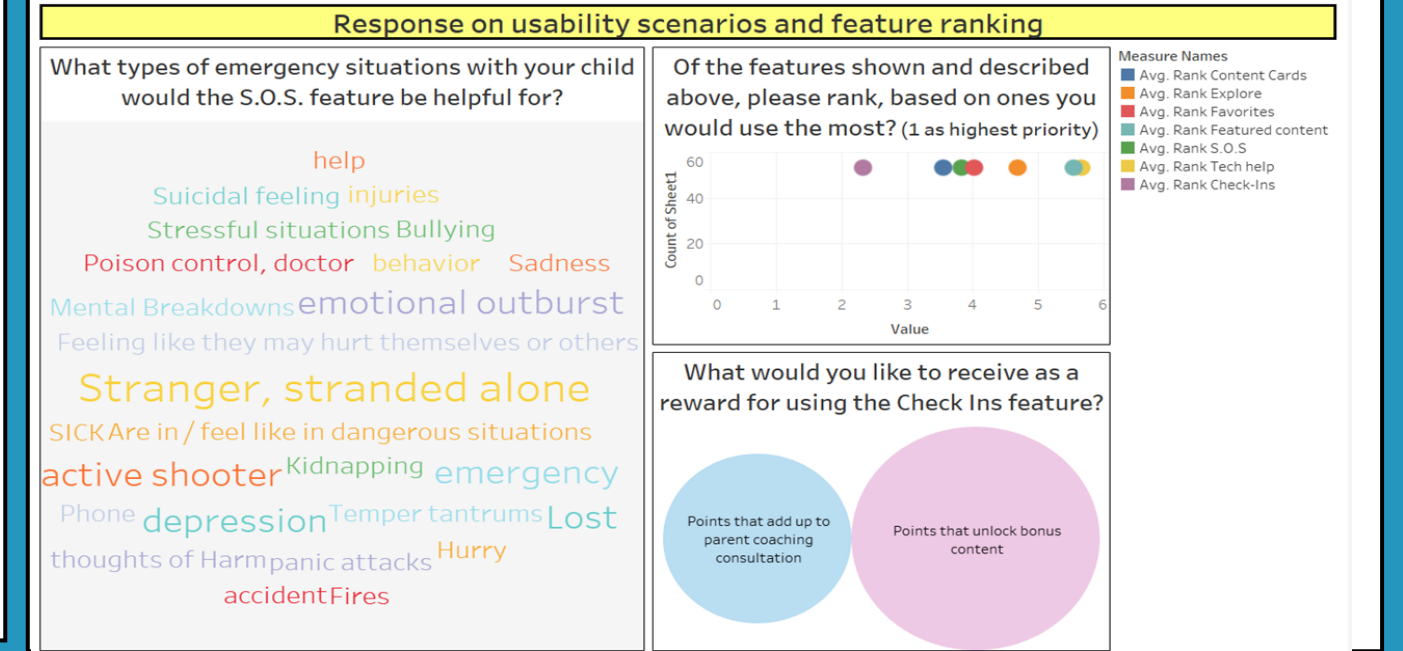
Response on usability scenarios and feature ranking

What types of emergency situations with your child would the S.O.S. feature be helpful for?

help
Suicidal feeling injuries
Stressful situations Bullying
Poison control, doctor behavior Sadness
Mental Breakdowns emotional outburst
Feeling like they may hurt themselves or others
Stranger, stranded alone
SICK Are in / feel like in dangerous situations
active shooter Kidnapping emergency
Phone depression Temper tantrums Lost
thoughts of Harm panic attacks Hurry
accident Fires

Of the features shown and described above, please rank, based on ones you would use the most? (1 as highest priority)

Count of Sheet1
60
40
20
0
0 1 2 3 4 5 6
Value

Measure Names
Avg. Rank Content Cards
Avg. Rank Explore
Avg. Rank Favorites
Avg. Rank Featured content
Avg. Rank S.O.S
Avg. Rank Tech help
Avg. Rank Check-Ins

What would you like to receive as a reward for using the Check Ins feature?

Points that add up to parent coaching consultation

Points that unlock bonus content